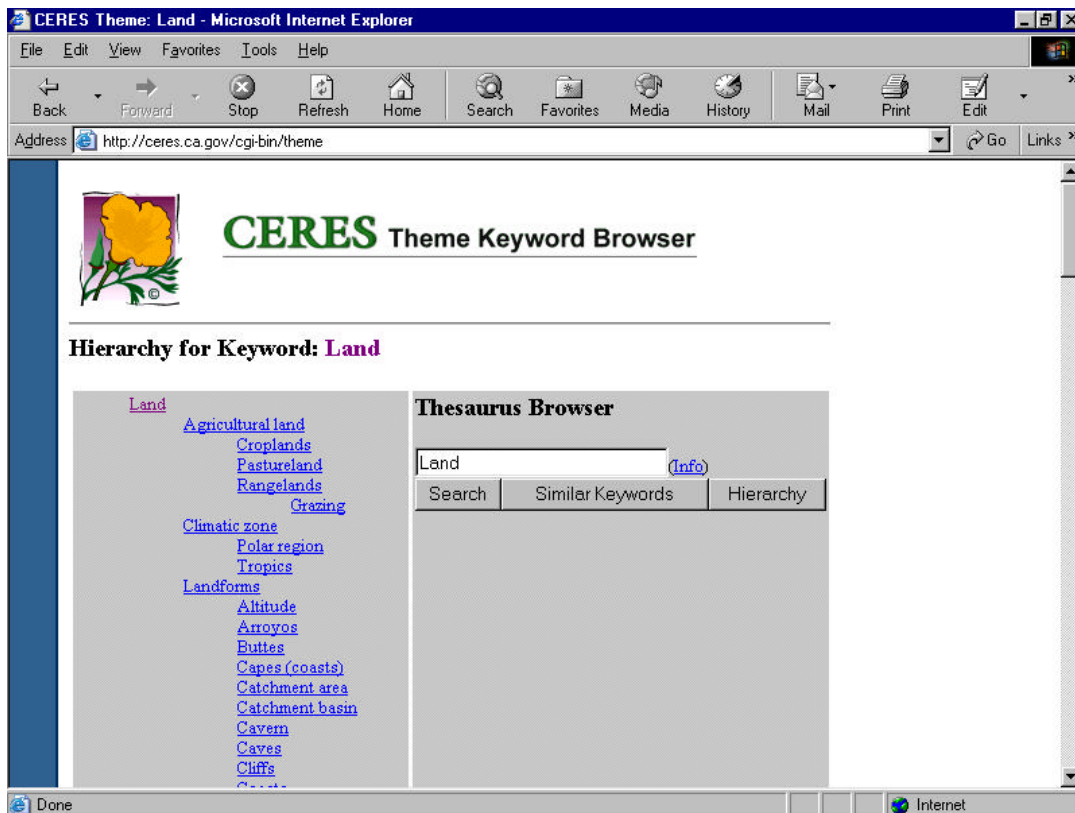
CERES Theme: Land - Microsoft Internet Explorer

File Edit View Favorites Tools Help

Back Forward Stop Refresh Home Search Favorites Media History Mail Print Edit

Address http://ceres.ca.gov/cgi-bin/theme Go Links

©

CERES Theme Keyword Browser

Hierarchy for Keyword: Land

Land
Agricultural land
Croplands
Pastureland
Rangelands
Grazing
Climatic zone
Polar region
Tropics
Landforms
Altitude
Arroyos
Buttes
Capes (coasts)
Catchment area
Catchment basin
Cavern
Caves
Cliffs
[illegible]

Thesaurus Browser

Land (Info)

Search Similar Keywords Hierarchy

Done Internet